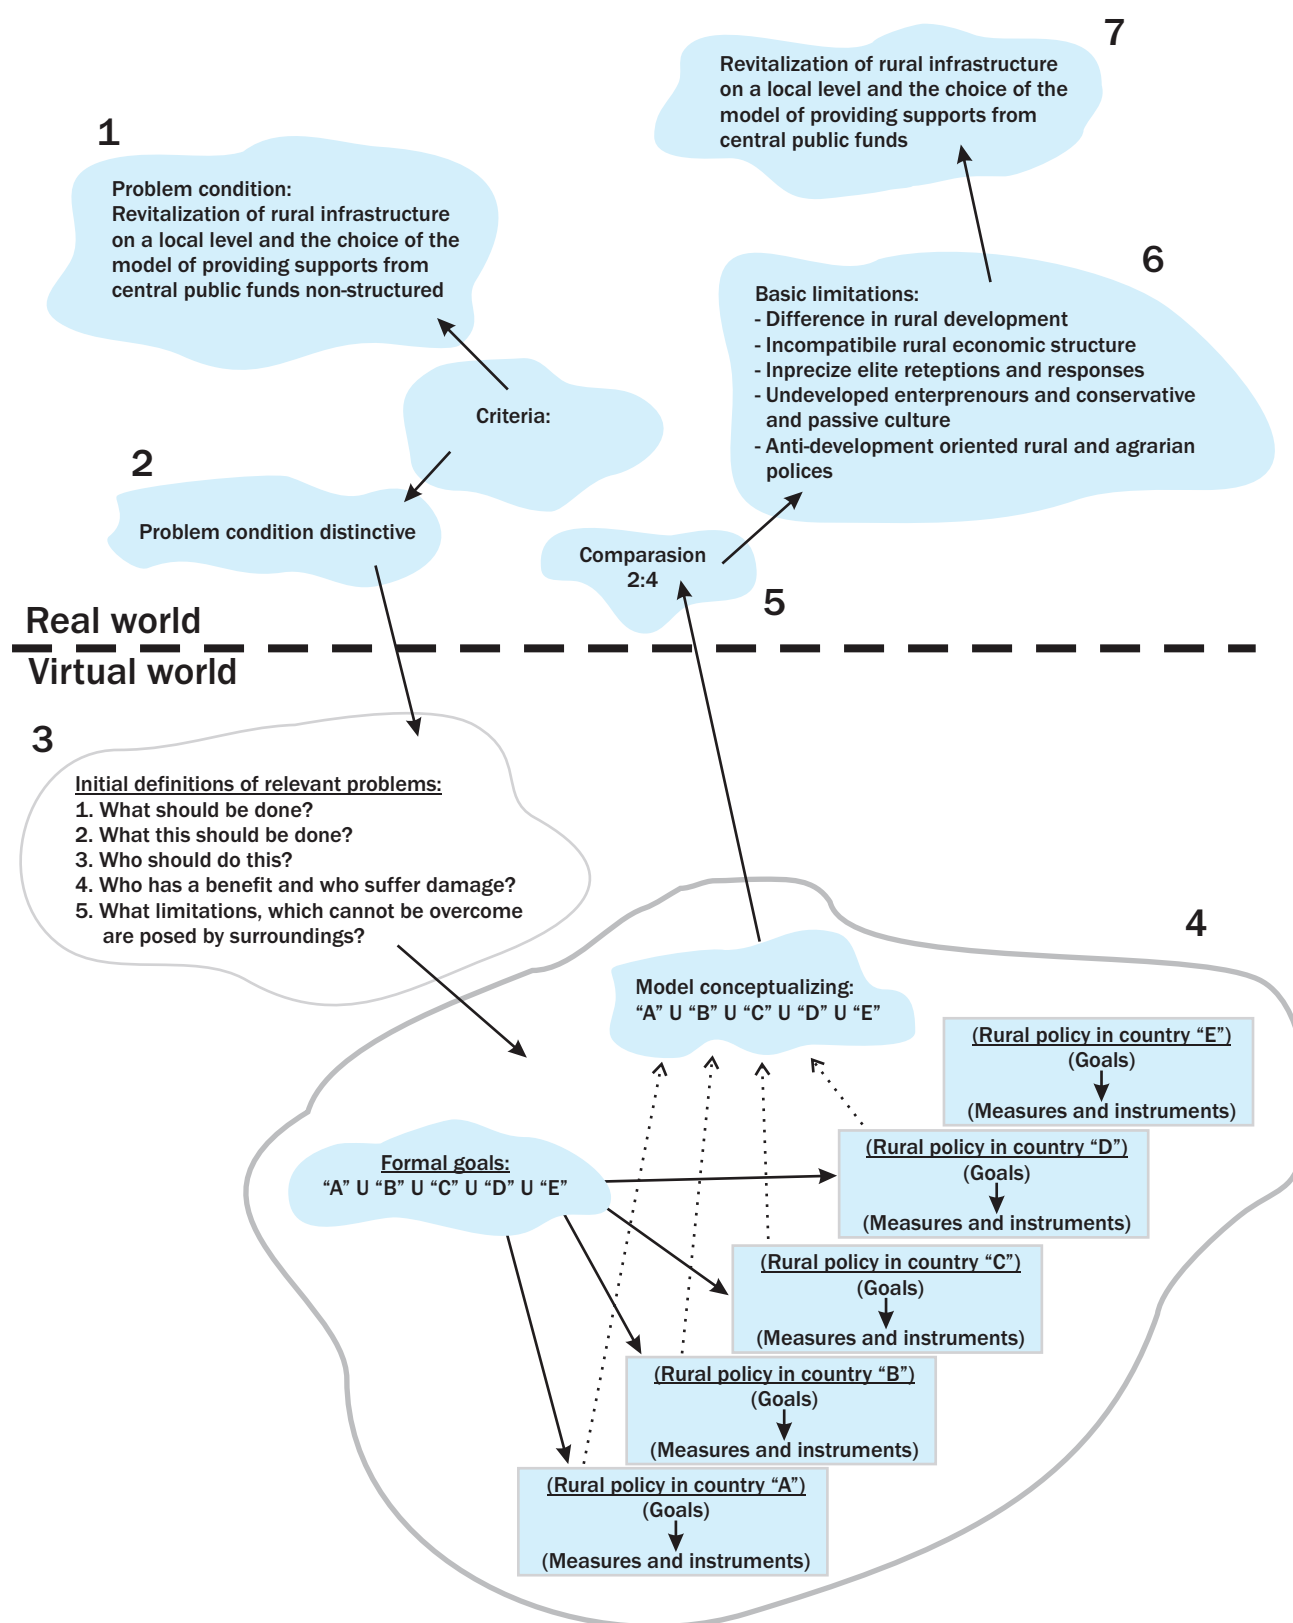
7

Revitalization of rural infrastructure on a local level and the choice of the model of providing supports from central public funds

1

Problem condition:
Revitalization of rural infrastructure on a local level and the choice of the model of providing supports from central public funds non-structured

6

Basic limitations:
- Difference in rural development
- Incompatibile rural economic structure
- Inprecize elite reteptions and responses
- Undeveloped enterprenours and conservative and passive culture
- Anti-development oriented rural and agrarian polices

Criteria:

2

Problem condition distinctive

Comparasion 2:4

5

Real world

Virtual world

3

Initial definitions of relevant problems:
1. What should be done?
2. What this should be done?
3. Who should do this?
4. Who has a benefit and who suffer damage?
5. What limitations, which cannot be overcome are posed by surroundings?

4

Model conceptualizing:
“A” U “B” U “C” U “D” U “E”

(Rural policy in country “E”)
(Goals)
(Measures and instruments)

(Rural policy in country “D”)
(Goals)
(Measures and instruments)

Formal goals:
“A” U “B” U “C” U “D” U “E”

(Rural policy in country “C”)
(Goals)
(Measures and instruments)

(Rural policy in country “B”)
(Goals)
(Measures and instruments)

(Rural policy in country “A”)
(Goals)
(Measures and instruments)